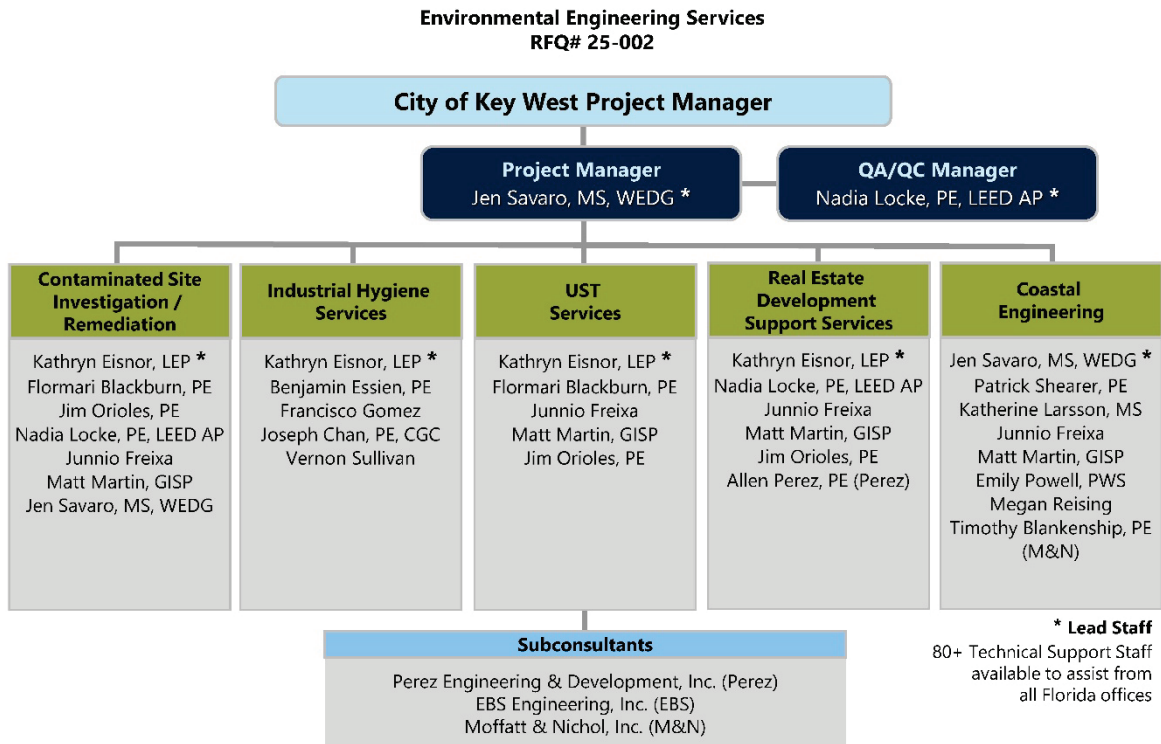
Environmental Engineering Services
RFQ# 25-002

City of Key West Project Manager

Project Manager
Jen Savaro, MS, WEDG *

QA/QC Manager
Nadia Locke, PE, LEED AP *

Contaminated Site Investigation / Remediation

Kathryn Eisnor, LEP *
Flormari Blackburn, PE
Jim Orioles, PE
Nadia Locke, PE, LEED AP
Junnio Freixa
Matt Martin, GISP
Jen Savaro, MS, WEDG

Industrial Hygiene Services

Kathryn Eisnor, LEP *
Benjamin Essien, PE
Francisco Gomez
Joseph Chan, PE, CGC
Vernon Sullivan

UST Services

Kathryn Eisnor, LEP *
Flormari Blackburn, PE
Junnio Freixa
Matt Martin, GISP
Jim Orioles, PE

Real Estate Development Support Services

Kathryn Eisnor, LEP *
Nadia Locke, PE, LEED AP
Junnio Freixa
Matt Martin, GISP
Jim Orioles, PE
Allen Perez, PE (Perez)

Coastal Engineering

Jen Savaro, MS, WEDG *
Patrick Shearer, PE
Katherine Larsson, MS
Junnio Freixa
Matt Martin, GISP
Emily Powell, PWS
Megan Reising
Timothy Blankenship, PE (M&N)

Subconsultants

Perez Engineering & Development, Inc. (Perez)
EBS Engineering, Inc. (EBS)
Moffatt & Nichol, Inc. (M&N)

* Lead Staff
80+ Technical Support Staff available to assist from all Florida offices